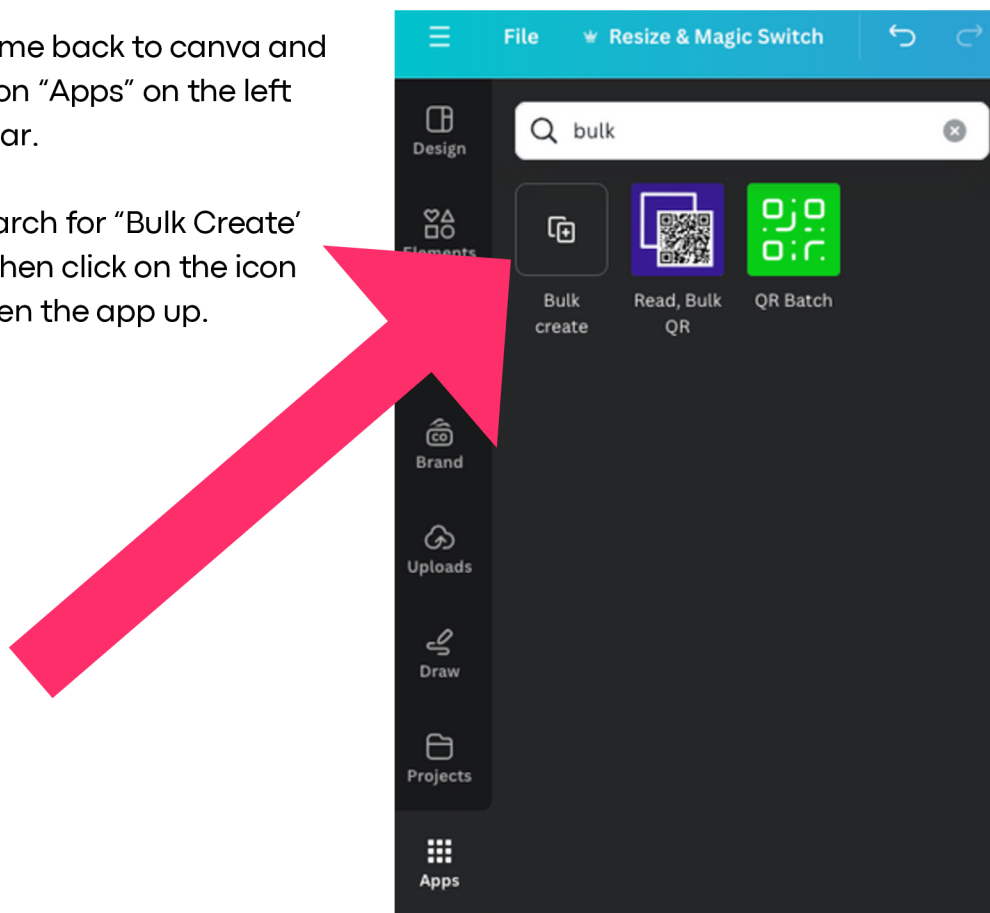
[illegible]me back to canva and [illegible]on "Apps" on the left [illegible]ar.

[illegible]arch for "Bulk Create' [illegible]hen click on the icon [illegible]en the app up.

File
Resize & Magic Switch
Design
Elements
bulk
Bulk create
Read, Bulk QR
QR Batch
Brand
Uploads
Draw
Projects
Apps